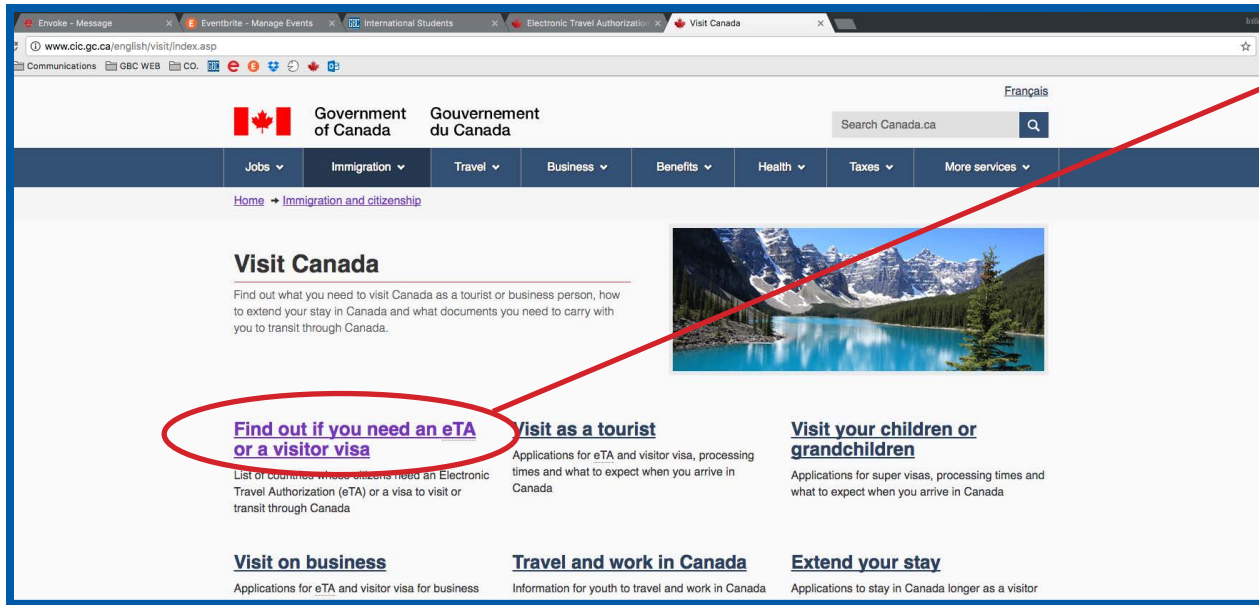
Envoke - Message | Eventbrite - Manage Events | International Students | Electronic Travel Authorization | Visit Canada

www.cic.gc.ca/english/visit/index.asp

Communications | GBC WEB | CO.

Français

Government of Canada | Gouvernement du Canada

Search Canada.ca

Jobs | Immigration | Travel | Business | Benefits | Health | Taxes | More services

Home → Immigration and citizenship

Visit Canada

Find out what you need to visit Canada as a tourist or business person, how to extend your stay in Canada and what documents you need to carry with you to transit through Canada.

Find out if you need an eTA or a visitor visa

List of countries whose citizens need an Electronic Travel Authorization (eTA) or a visa to visit or transit through Canada

Visit as a tourist

Applications for eTA and visitor visa, processing times and what to expect when you arrive in Canada

Visit your children or grandchildren

Applications for super visas, processing times and what to expect when you arrive in Canada

Visit on business

Applications for eTA and visitor visa for business

Travel and work in Canada

Information for youth to travel and work in Canada

Extend your stay

Applications to stay in Canada longer as a visitor